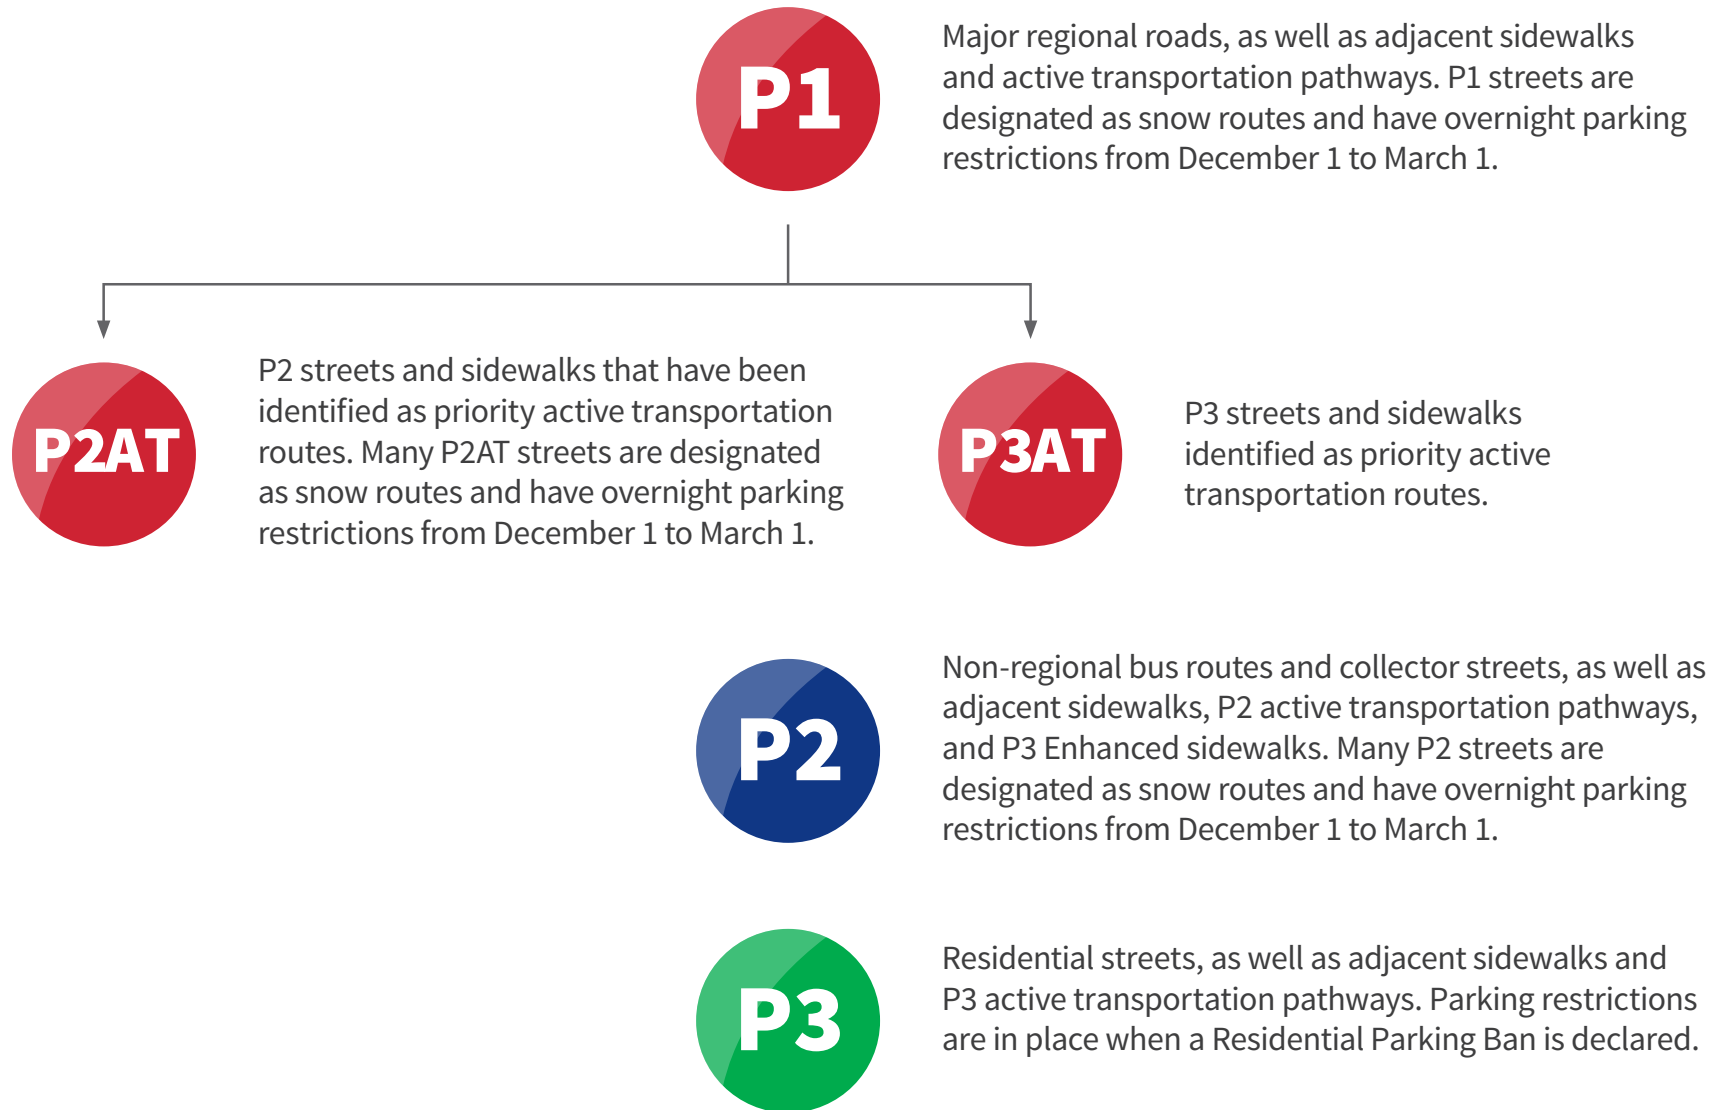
P1

Major regional roads, as well as adjacent sidewalks and active transportation pathways. P1 streets are designated as snow routes and have overnight parking restrictions from December 1 to March 1.

P2AT

P2 streets and sidewalks that have been identified as priority active transportation routes. Many P2AT streets are designated as snow routes and have overnight parking restrictions from December 1 to March 1.

P3AT

P3 streets and sidewalks identified as priority active transportation routes.

P2

Non-regional bus routes and collector streets, as well as adjacent sidewalks, P2 active transportation pathways, and P3 Enhanced sidewalks. Many P2 streets are designated as snow routes and have overnight parking restrictions from December 1 to March 1.

P3

Residential streets, as well as adjacent sidewalks and P3 active transportation pathways. Parking restrictions are in place when a Residential Parking Ban is declared.